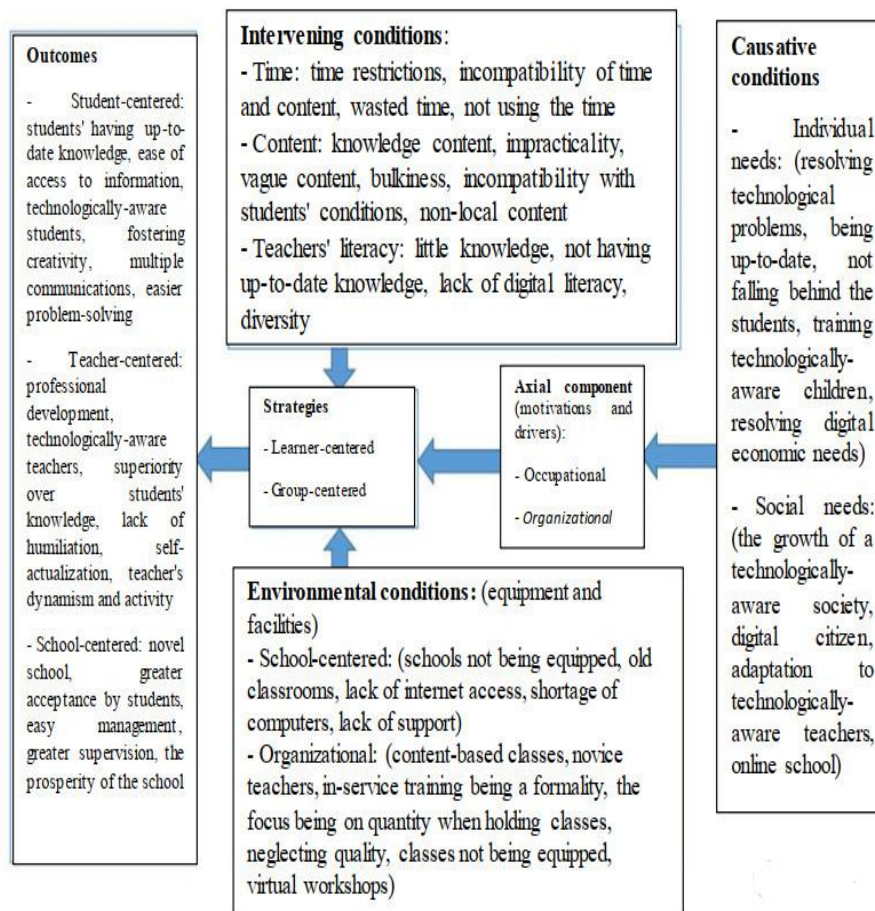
Intervening conditions:
- Time: time restrictions, incompatibility of time and content, wasted time, not using the time
- Content: knowledge content, impracticality, vague content, bulkiness, incompatibility with students' conditions, non-local content
- Teachers' literacy: little knowledge, not having up-to-date knowledge, lack of digital literacy, diversity

Outcomes

- Student-centered: students' having up-to-date knowledge, ease of access to information, technologically-aware students, fostering creativity, multiple communications, easier problem-solving

- Teacher-centered: professional development, technologically-aware teachers, superiority over students' knowledge, lack of humiliation, self-actualization, teacher's dynamism and activity

- School-centered: novel school, greater acceptance by students, easy management, greater supervision, the prosperity of the school

Strategies
- Learner-centered
- Group-centered

Axial component (motivations and drivers):
- Occupational
- Organizational

Causative conditions

- Individual needs: (resolving technological problems, being up-to-date, not falling behind the students, training technologically-aware children, resolving digital economic needs)

- Social needs: (the growth of a technologically-aware society, digital citizen, adaptation to technologically-aware teachers, online school)

Environmental conditions: (equipment and facilities)
- School-centered: (schools not being equipped, old classrooms, lack of internet access, shortage of computers, lack of support)
- Organizational: (content-based classes, novice teachers, in-service training being a formality, the focus being on quantity when holding classes, neglecting quality, classes not being equipped, virtual workshops)